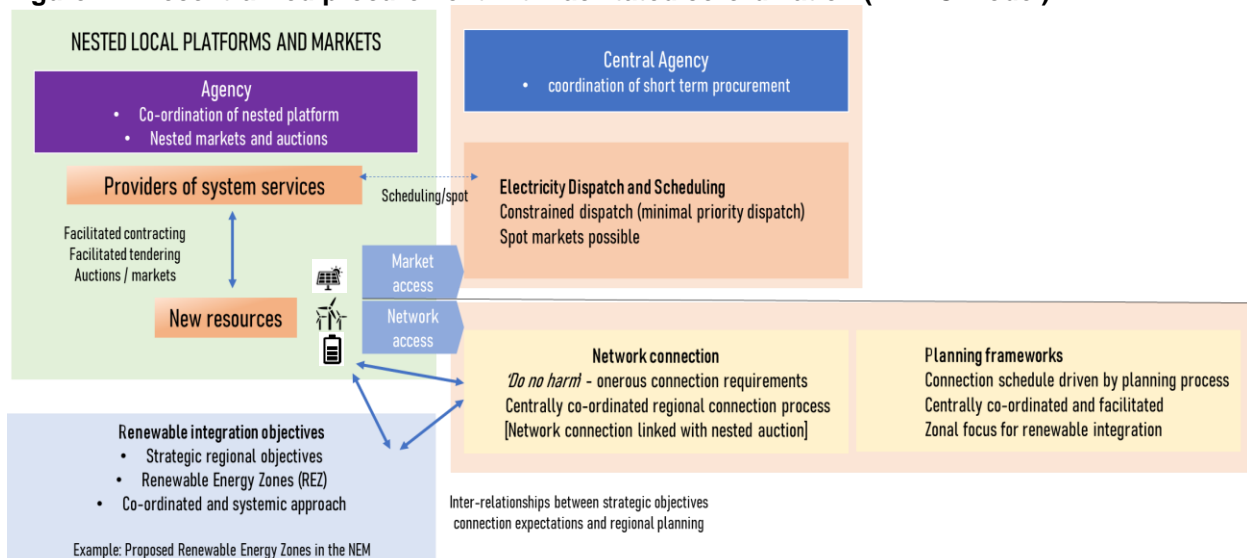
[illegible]

NESTED LOCAL PLATFORMS AND MARKETS

Agency
• Co-ordination of nested platform
• Nested markets and auctions

Providers of system services

Facilitated contracting
Facilitated tendering
Auctions / markets

New resources

Central Agency
• coordination of short term procurement

Scheduling/spot

Electricity Dispatch and Scheduling
Constrained dispatch (minimal priority dispatch)
Spot markets possible

Market access

Network access

Network connection
'Do no harm' - onerous connection requirements
Centrally co-ordinated regional connection process
[Network connection linked with nested auction]

Planning frameworks
Connection schedule driven by planning process
Centrally co-ordinated and facilitated
Zonal focus for renewable integration

Renewable integration objectives
• Strategic regional objectives
• Renewable Energy Zones (REZ)
• Co-ordinated and systemic approach

Example: Proposed Renewable Energy Zones in the NEM

Inter-relationships between strategic objectives connection expectations and regional planning